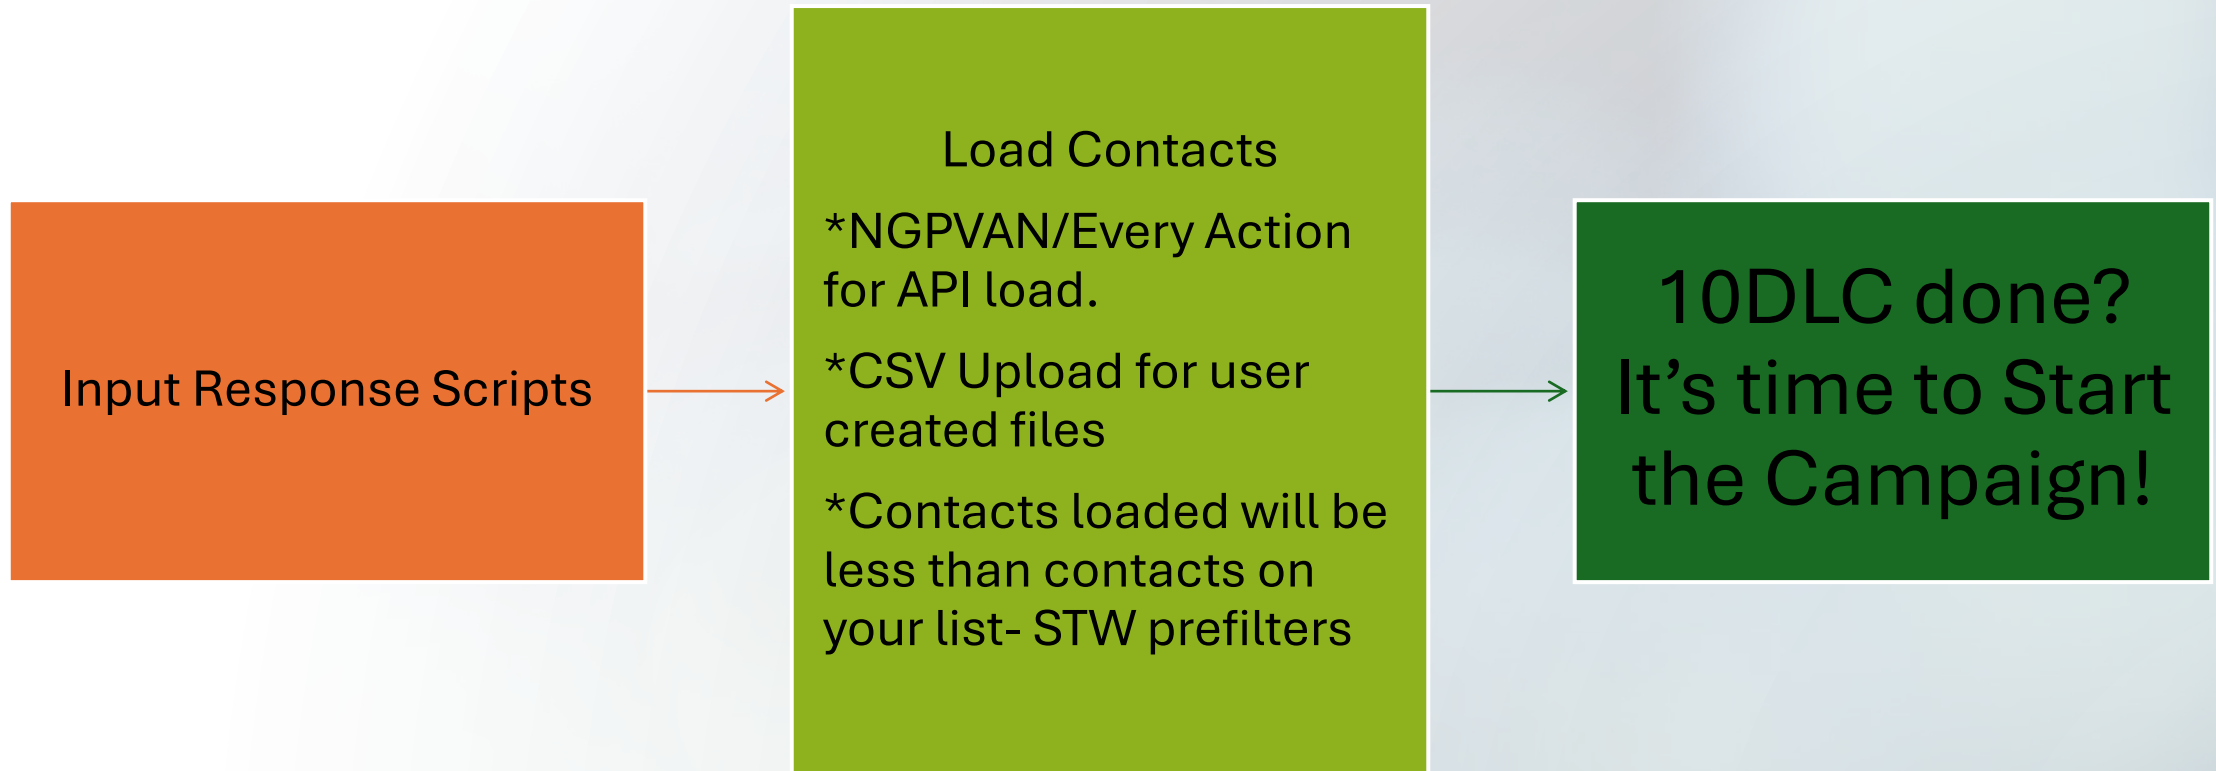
Input Response Scripts

Load Contacts

*NGPVAN/Every Action for API load.

*CSV Upload for user created files

*Contacts loaded will be less than contacts on your list- STW prefilters

10DLC done? It’s time to Start the Campaign!